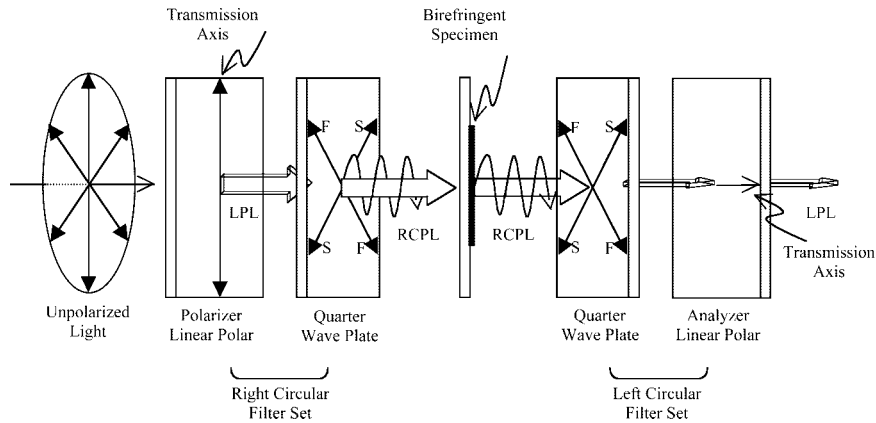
Transmission Axis

Birefringent Specimen

LPL

F S S F

RCPL

RCPL

F S S F

LPL

Transmission Axis

Unpolarized Light

Polarizer Linear Polar

Quarter Wave Plate

Quarter Wave Plate

Analyzer Linear Polar

Right Circular Filter Set

Left Circular Filter Set